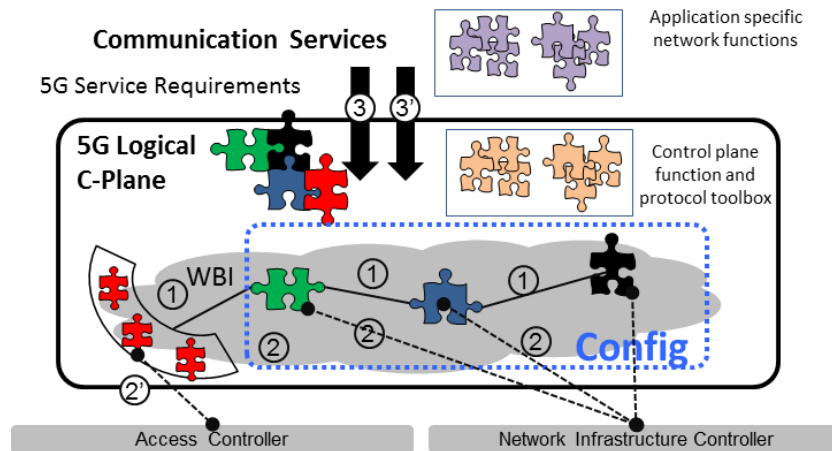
Communication Services

Application specific network functions

5G Service Requirements

3

3'

5G Logical C-Plane

Control plane function and protocol toolbox

WBI

1

1

1

2

2

2

2'

Config

Access Controller

Network Infrastructure Controller